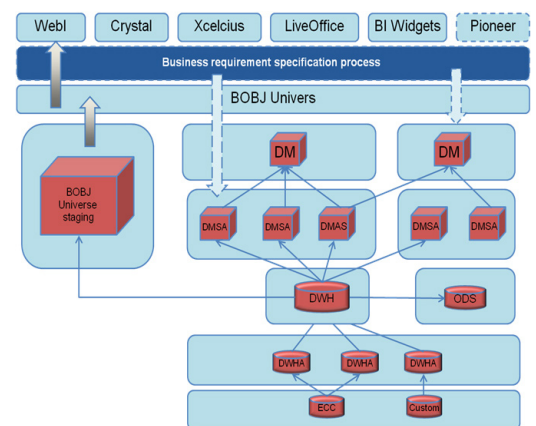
WebI
Crystal
Xcelcius
LiveOffice
BI Widgets
Pioneer

Business requirement specification process

BOBJ Univers

BOBJ Universe staging

DM
DM

DMSA
DMSA
DMAS
DMSA
DMSA

DWH
ODS

DWHA
DWHA
DWHA

ECC
Custom